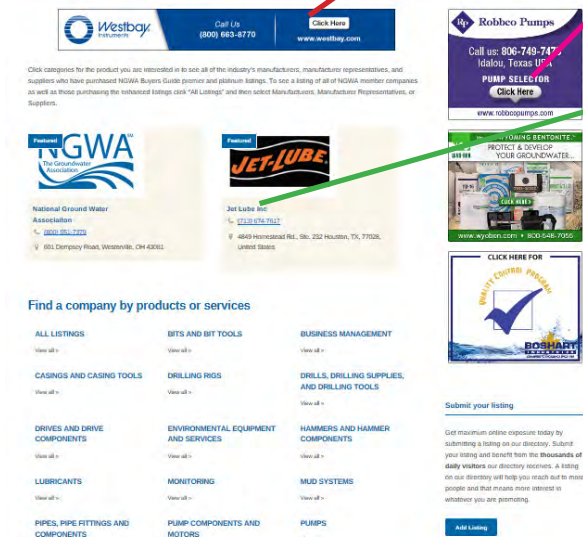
Westbay Instruments Call Us (800) 663-8770 Click Here www.westbay.com

Click categories for the product you are interested in to see all of the industry's manufacturers, manufacturer representatives, and suppliers who have purchased NGWA Buyers Guide premier and platinum listings. To see a listing of all of NGWA member companies as well as those purchasing the enhanced listings click "All Listings" and then select Manufacturers, Manufacturer Representatives, or Suppliers.

Featured
NGWA The Groundwater Association
National Ground Water Association
(800) 551-7379
601 Dempsey Road, Westerville, OH 43081

Featured
JET-LUBE
Jet Lube Inc
(713) 674-7617
4849 Homestead Rd., Ste. 232 Houston, TX 77028, United States

Find a company by products or services

ALL LISTINGS
View all »
BITS AND BIT TOOLS
View all »
BUSINESS MANAGEMENT
View all »
CASINGS AND CASING TOOLS
View all »
DRILLING RIGS
View all »
DRILLS, DRILLING SUPPLIES, AND DRILLING TOOLS
View all »
DRIVES AND DRIVE COMPONENTS
View all »
ENVIRONMENTAL EQUIPMENT AND SERVICES
View all »
HAMMERS AND HAMMER COMPONENTS
View all »
LUBRICANTS
View all »
MONITORING
View all »
MUD SYSTEMS
View all »
PIPES, PIPE FITTINGS AND COMPONENTS
PUMP COMPONENTS AND MOTORS
PUMPS

Robbco Pumps
Call us: 806-749-747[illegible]
Idalou, Texas U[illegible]
PUMP SELECTOR
Click Here
www.robbcopumps.com

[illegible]YORING BENTONITE?
PROTECT & DEVELOP YOUR GROUNDWATER...
www.wyoben.com 800-548-7055

CLICK HERE FOR
QUALITY CONTROL PROGRAM
BOSHART

Submit your listing
Get maximum online exposure today by submitting a listing on our directory. Submit your listing and benefit from the thousands of daily visitors our directory receives. A listing on our directory will help you reach out to more people and that means more interest in whatever you are promoting.
Add Listing